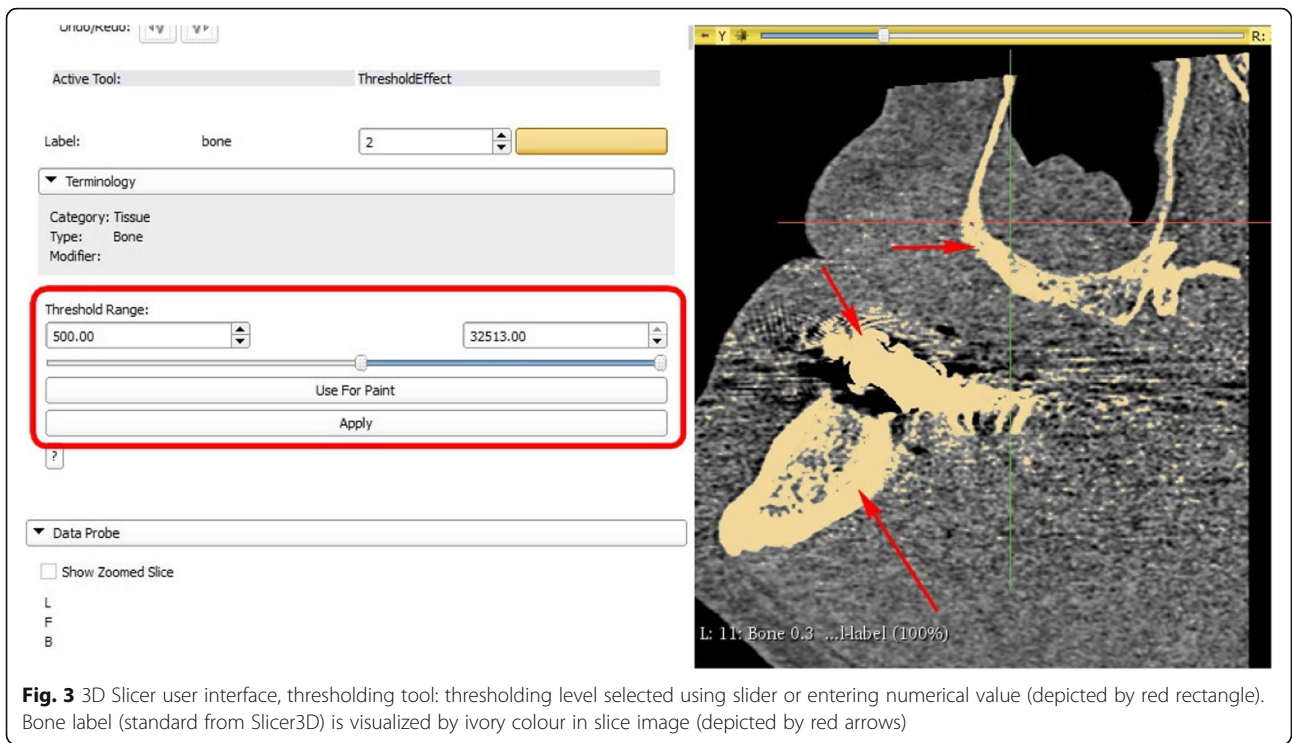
Undo/Redo:

Active Tool: ThresholdEffect

Label: bone 2

▼ Terminology

Category: Tissue
Type: Bone
Modifier:

Threshold Range:
500.00 32513.00

Use For Paint

Apply

?

▼ Data Probe

Show Zoomed Slice

L
F
B

Y

R:

L: 11: Bone 0.3 ...l-label (100%)

**Fig. 3** 3D Slicer user interface, thresholding tool: thresholding level selected using slider or entering numerical value (depicted by red rectangle). Bone label (standard from Slicer3D) is visualized by ivory colour in slice image (depicted by red arrows)